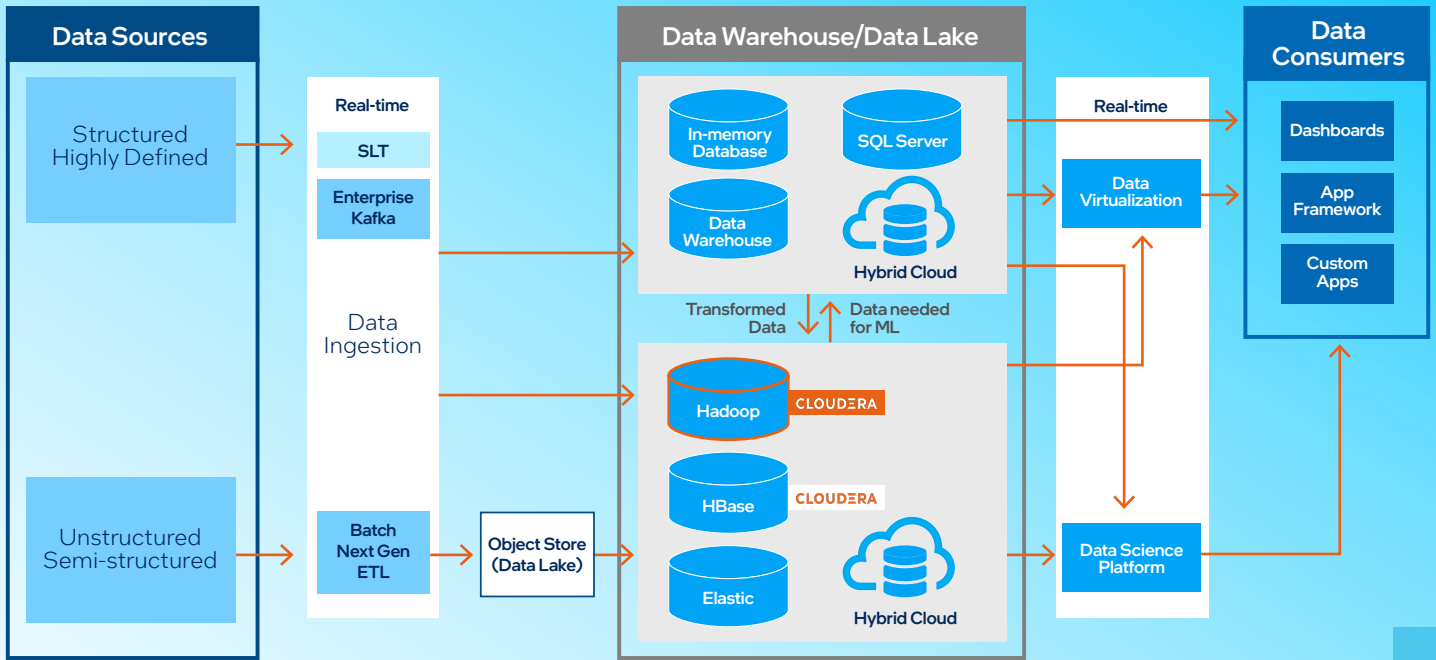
Data Sources

Structured Highly Defined

Unstructured Semi-structured

Real-time

SLT

Enterprise Kafka

Data Ingestion

Batch Next Gen ETL

Object Store (Data Lake)

Data Warehouse/Data Lake

In-memory Database

SQL Server

Data Warehouse

Hybrid Cloud

Transformed Data

Data needed for ML

Hadoop

CLOUDERA

HBase

CLOUDERA

Elastic

Hybrid Cloud

Real-time

Data Virtualization

Data Science Platform

Data Consumers

Dashboards

App Framework

Custom Apps